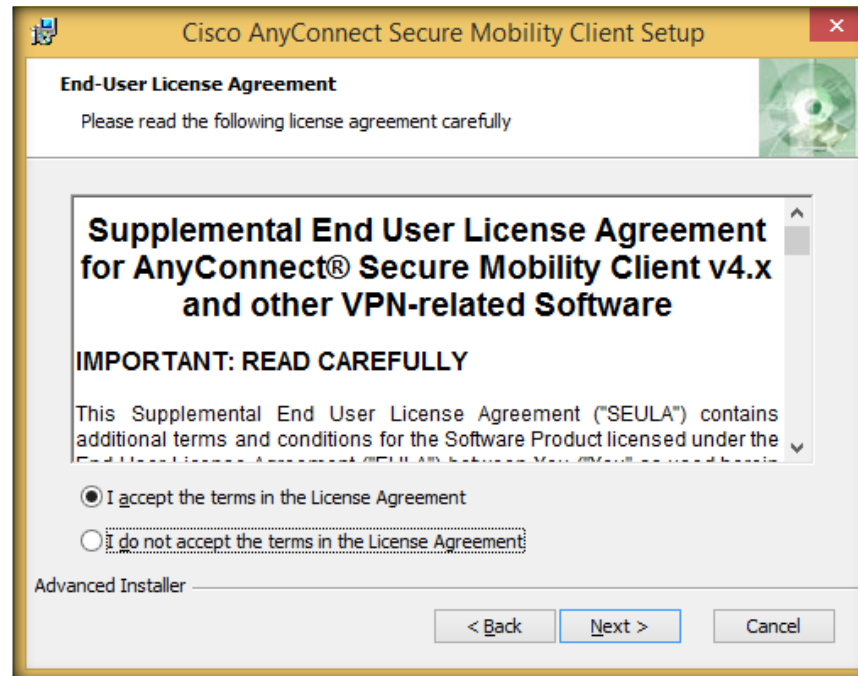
Cisco AnyConnect Secure Mobility Client Setup

End-User License Agreement

Please read the following license agreement carefully

Supplemental End User License Agreement for AnyConnect® Secure Mobility Client v4.x and other VPN-related Software

IMPORTANT: READ CAREFULLY

This Supplemental End User License Agreement ("SEULA") contains additional terms and conditions for the Software Product licensed under the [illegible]

I accept the terms in the License Agreement

I do not accept the terms in the License Agreement

Advanced Installer

< Back

Next >

Cancel